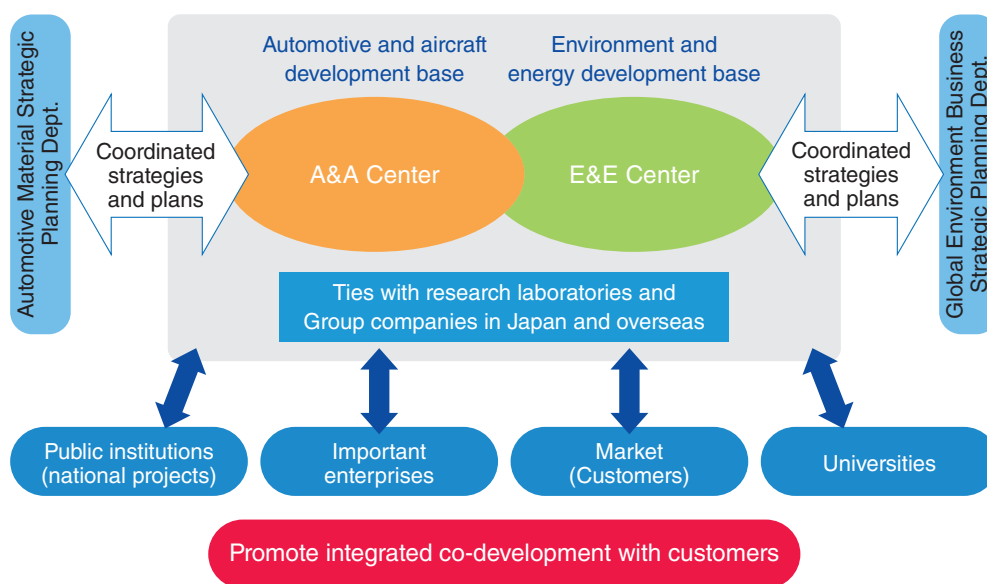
Automotive Material Strategic Planning Dept.

Automotive and aircraft development base

Environment and energy development base

Global Environment Business Strategic Planning Dept.

Coordinated strategies and plans

A&A Center

E&E Center

Coordinated strategies and plans

Ties with research laboratories and Group companies in Japan and overseas

Public institutions (national projects)

Important enterprises

Market (Customers)

Universities

Promote integrated co-development with customers